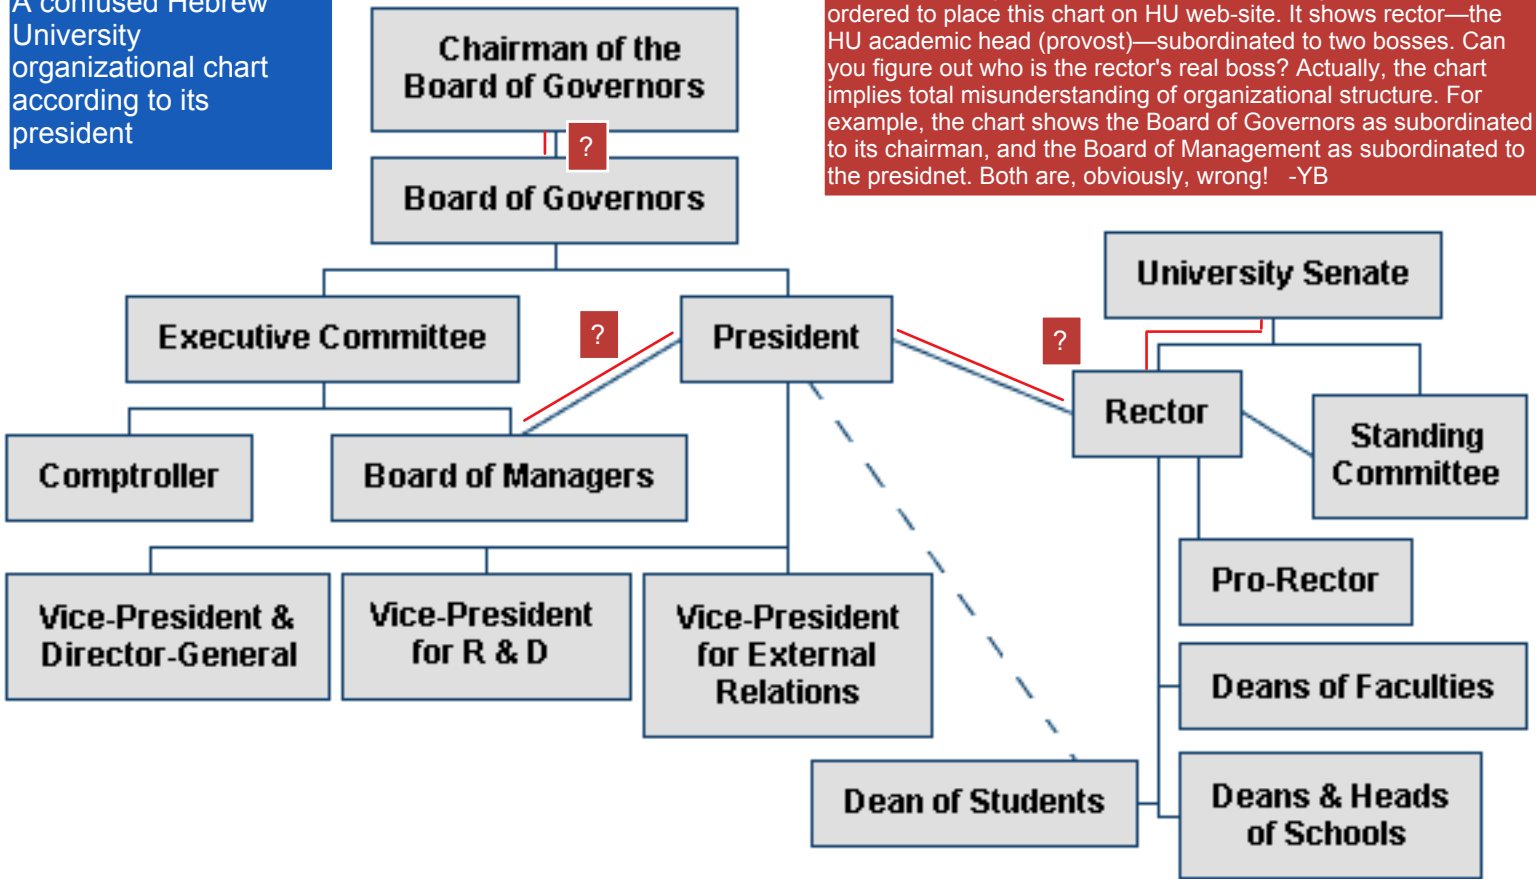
A confused Hebrew University organizational chart according to its president

ordered to place this chart on HU web-site. It shows rector—the HU academic head (provost)—subordinated to two bosses. Can you figure out who is the rector's real boss? Actually, the chart implies total misunderstanding of organizational structure. For example, the chart shows the Board of Governors as subordinated to its chairman, and the Board of Management as subordinated to the presidnet. Both are, obviously, wrong! -YB

Chairman of the Board of Governors

?

Board of Governors

University Senate

Executive Committee

?

President

?

Rector

Standing Committee

Comptroller

Board of Managers

Pro-Rector

Vice-President & Director-General

Vice-President for R & D

Vice-President for External Relations

Deans of Faculties

Dean of Students

Deans & Heads of Schools